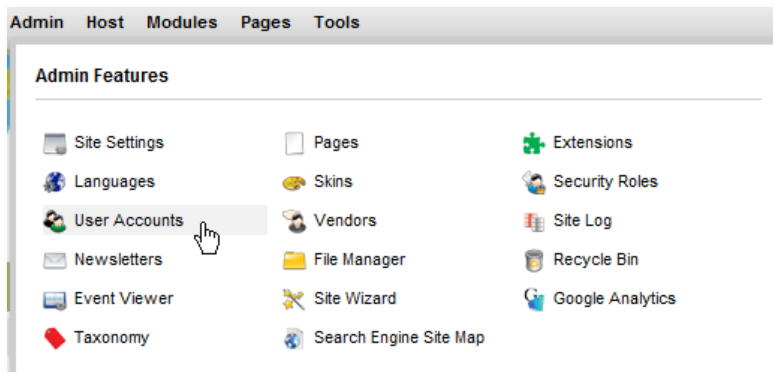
Admin Host Modules Pages Tools

Admin Features

Site Settings
Languages
User Accounts
Newsletters
Event Viewer
Taxonomy

Pages
Skins
Vendors
File Manager
Site Wizard
Search Engine Site Map

Extensions
Security Roles
Site Log
Recycle Bin
Google Analytics